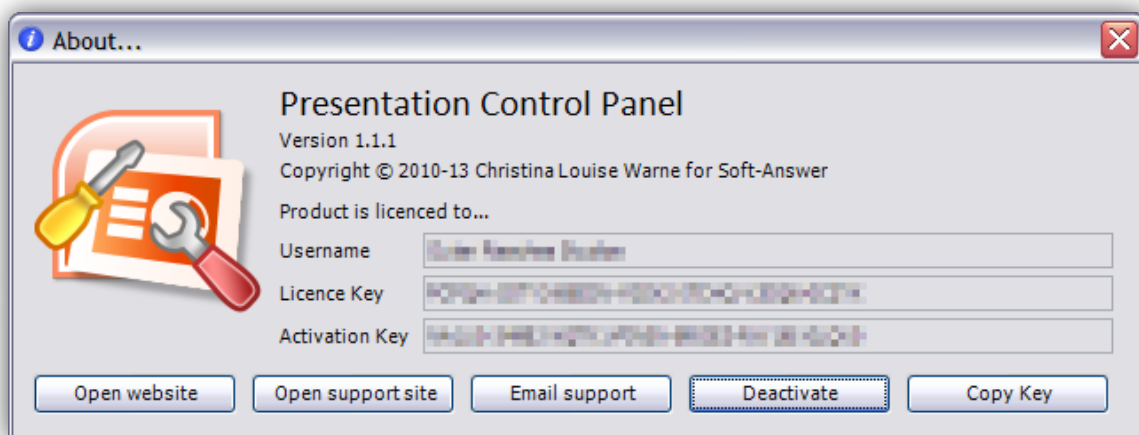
About...

Presentation Control Panel

Version 1.1.1

Copyright © 2010-13 Christina Louise Warne for Soft-Answer

Product is licenced to...

Username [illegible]

Licence Key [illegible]

Activation Key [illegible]

Open website

Open support site

Email support

Deactivate

Copy Key